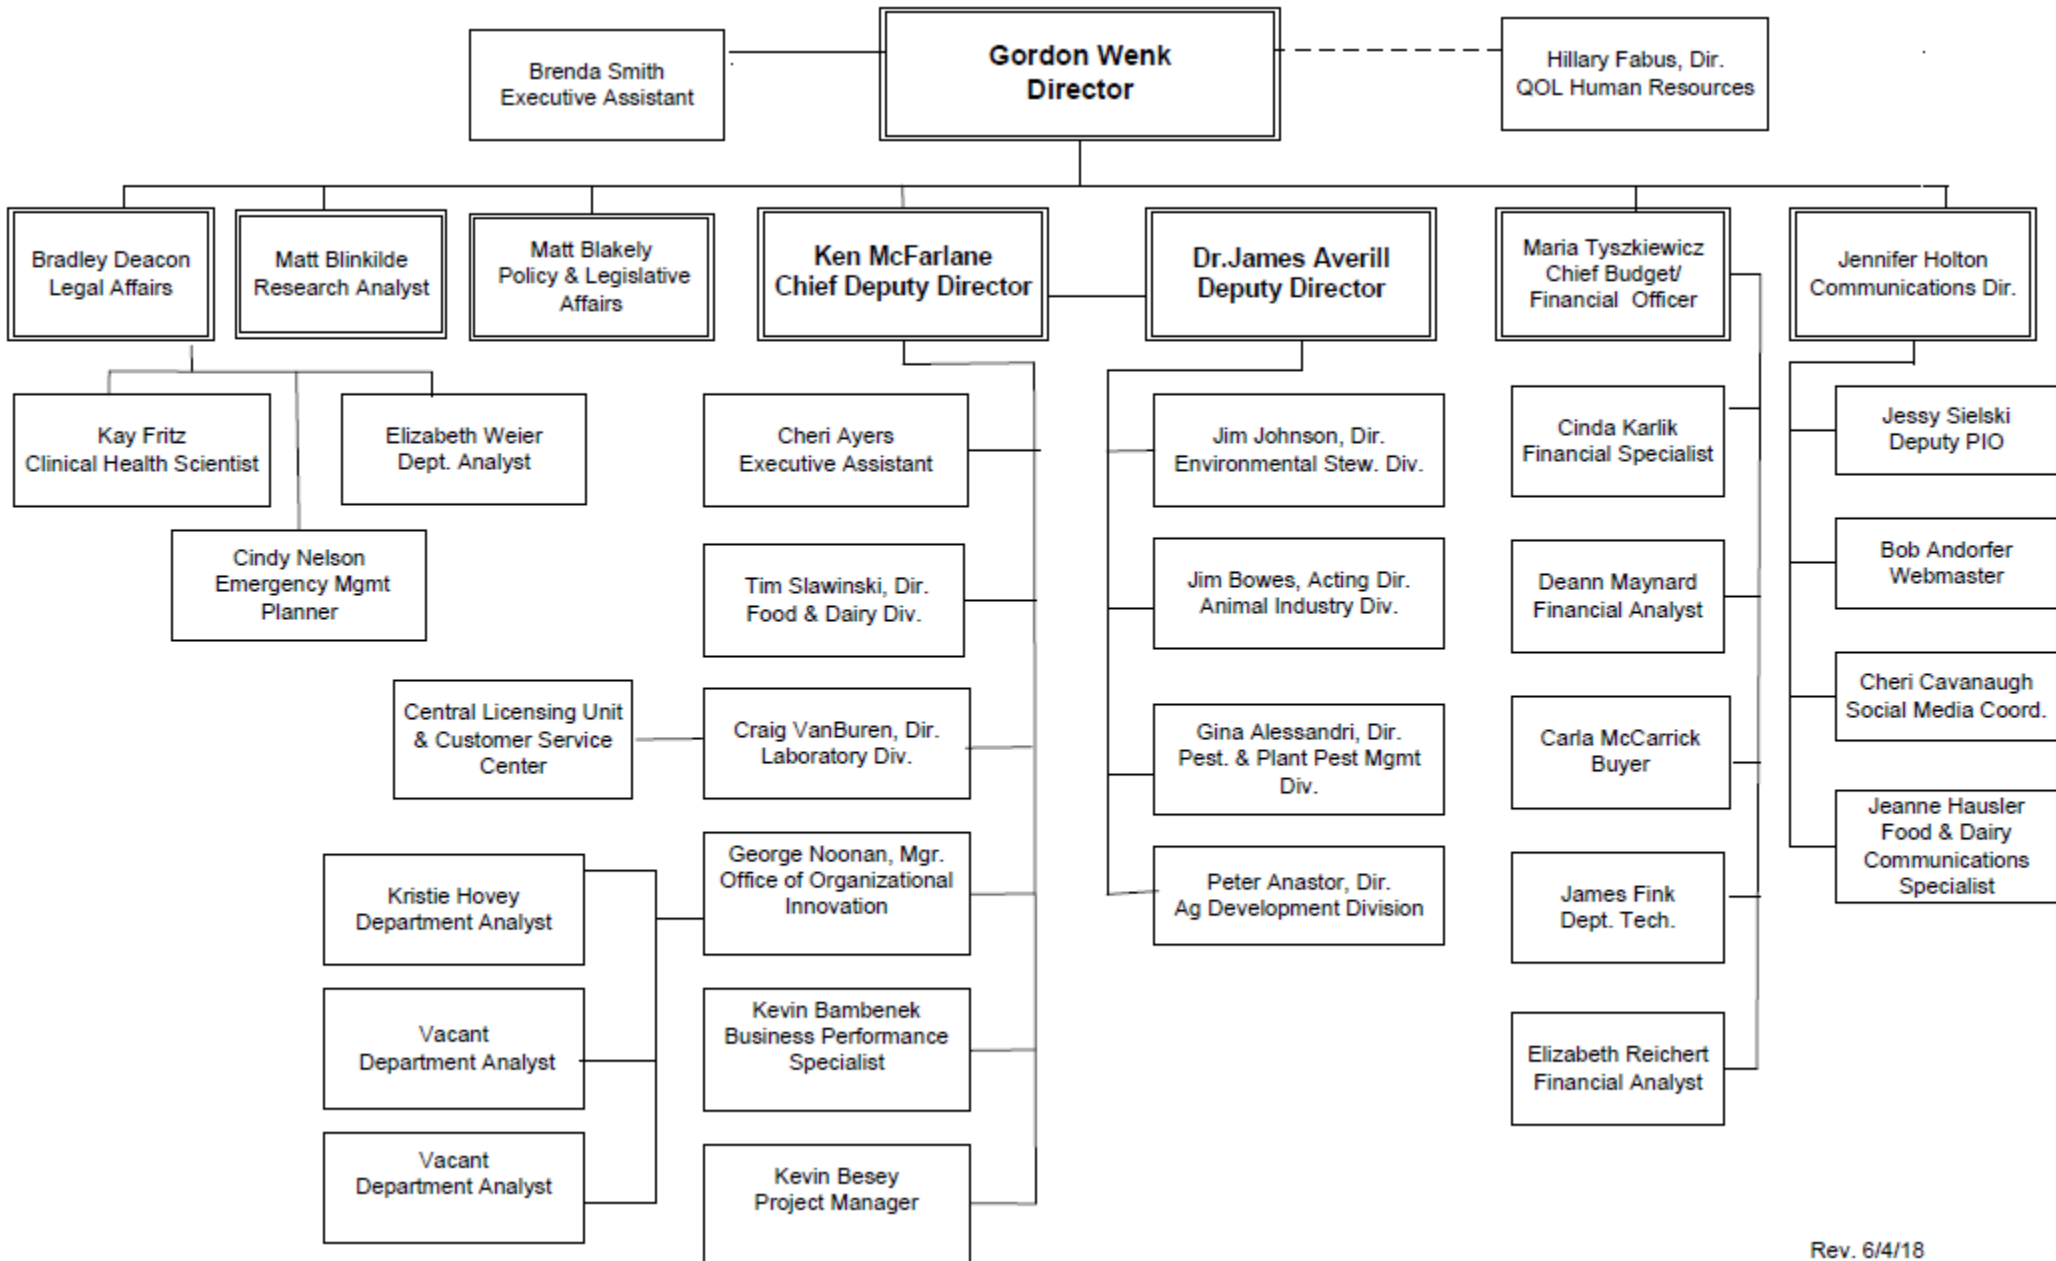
Gordon Wenk
Director

Brenda Smith
Executive Assistant

Hillary Fabus, Dir.
QOL Human Resources

Bradley Deacon
Legal Affairs

Matt Blinkilde
Research Analyst

Matt Blakely
Policy & Legislative Affairs

Ken McFarlane
Chief Deputy Director

Dr.James Averill
Deputy Director

Maria Tyszkiewicz
Chief Budget/ Financial Officer

Jennifer Holton
Communications Dir.

Kay Fritz
Clinical Health Scientist

Elizabeth Weier
Dept. Analyst

Cindy Nelson
Emergency Mgmt Planner

Cheri Ayers
Executive Assistant

Tim Slawinski, Dir.
Food & Dairy Div.

Central Licensing Unit & Customer Service Center

Craig VanBuren, Dir.
Laboratory Div.

George Noonan, Mgr.
Office of Organizational Innovation

Kristie Hovey
Department Analyst

Vacant
Department Analyst

Vacant
Department Analyst

Kevin Bambenek
Business Performance Specialist

Kevin Besey
Project Manager

Jim Johnson, Dir.
Environmental Stew. Div.

Jim Bowes, Acting Dir.
Animal Industry Div.

Gina Alessandri, Dir.
Pest. & Plant Pest Mgmt Div.

Peter Anastor, Dir.
Ag Development Division

Cinda Karlik
Financial Specialist

Deann Maynard
Financial Analyst

Carla McCarrick
Buyer

James Fink
Dept. Tech.

Elizabeth Reichert
Financial Analyst

Jessy Sielski
Deputy PIO

Bob Andorfer
Webmaster

Cheri Cavanaugh
Social Media Coord.

Jeanne Hausler
Food & Dairy Communications Specialist

Rev. 6/4/18